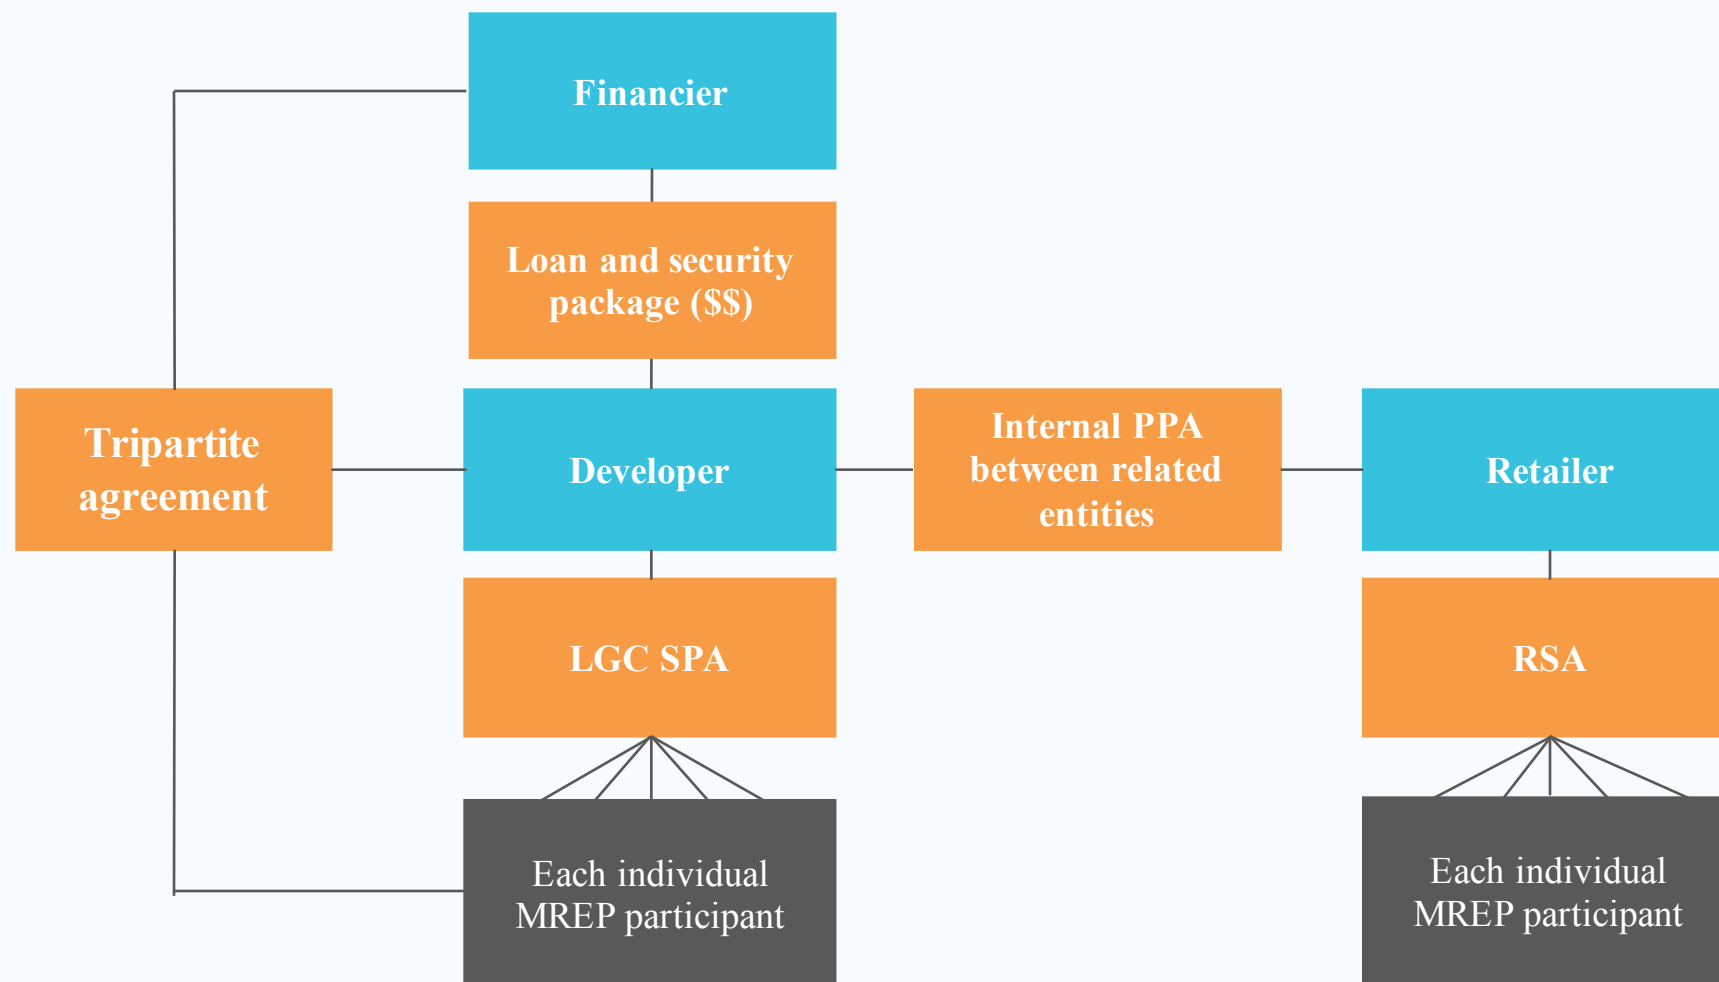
Financier

Loan and security package (\$\$)

Tripartite agreement

Developer

Internal PPA between related entities

Retailer

LGC SPA

RSA

Each individual MREP participant

Each individual MREP participant